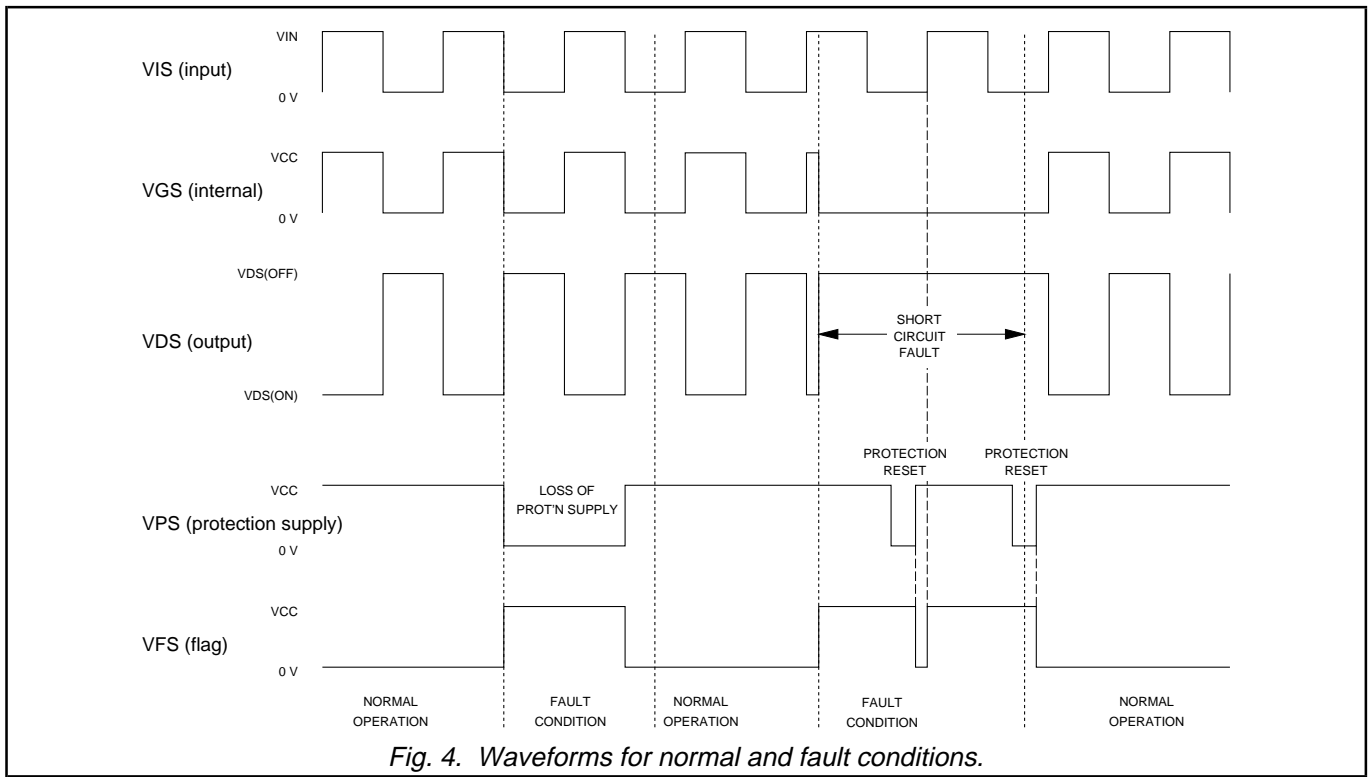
VIN

VIS (input)

0 V

VCC

VGS (internal)

0 V

VDS(OFF)

VDS (output)

SHORT CIRCUIT FAULT

VDS(ON)

PROTECTION RESET

PROTECTION RESET

VCC

LOSS OF PROT'N SUPPLY

VPS (protection supply)

0 V

VCC

VFS (flag)

0 V

NORMAL OPERATION

FAULT CONDITION

NORMAL OPERATION

FAULT CONDITION

NORMAL OPERATION

Fig. 4. Waveforms for normal and fault conditions.